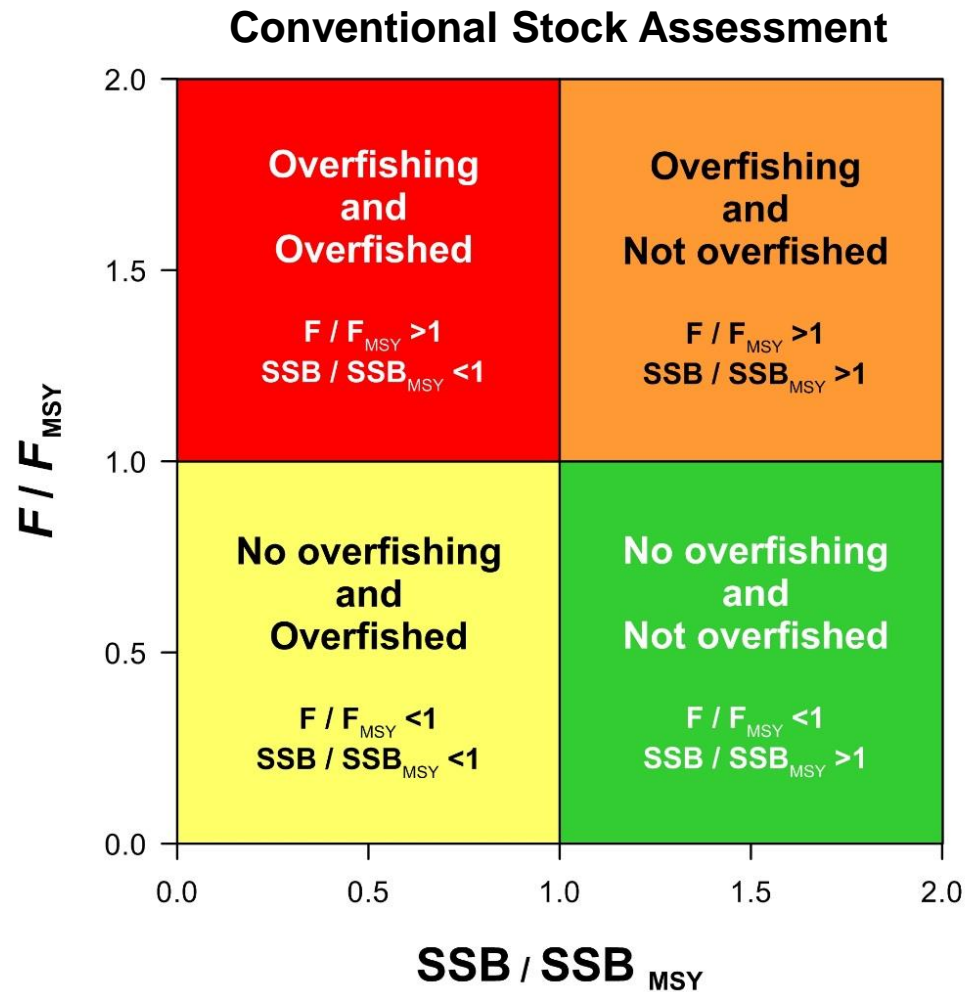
Conventional Stock Assessment

$F$ / $F_{MSY}$

2.0
1.5
1.0
0.5
0.0

Overfishing and Overfished

$F / F_{MSY} > 1$
$SSB / SSB_{MSY} < 1$

Overfishing and Not overfished

$F / F_{MSY} > 1$
$SSB / SSB_{MSY} > 1$

No overfishing and Overfished

$F / F_{MSY} < 1$
$SSB / SSB_{MSY} < 1$

No overfishing and Not overfished

$F / F_{MSY} < 1$
$SSB / SSB_{MSY} > 1$

0.0 0.5 1.0 1.5 2.0

SSB / SSB $_{MSY}$